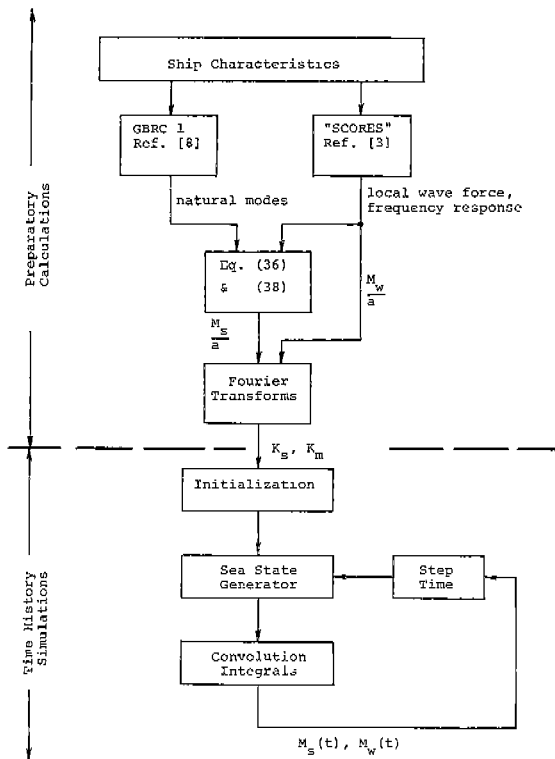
Preparatory Calculations

Ship Characteristics

GBRC 1 Ref. [8]

"SCORES" Ref. [3]

natural modes

local wave force, frequency response

Eq. (36) & (38)

$\frac{M_s}{a}$

$\frac{M_w}{a}$

Fourier Transforms

$K_s$, $K_m$

Time History Simulations

Initialization

Sea State Generator

Step Time

Convolution Integrals

$M_s(t)$, $M_w(t)$